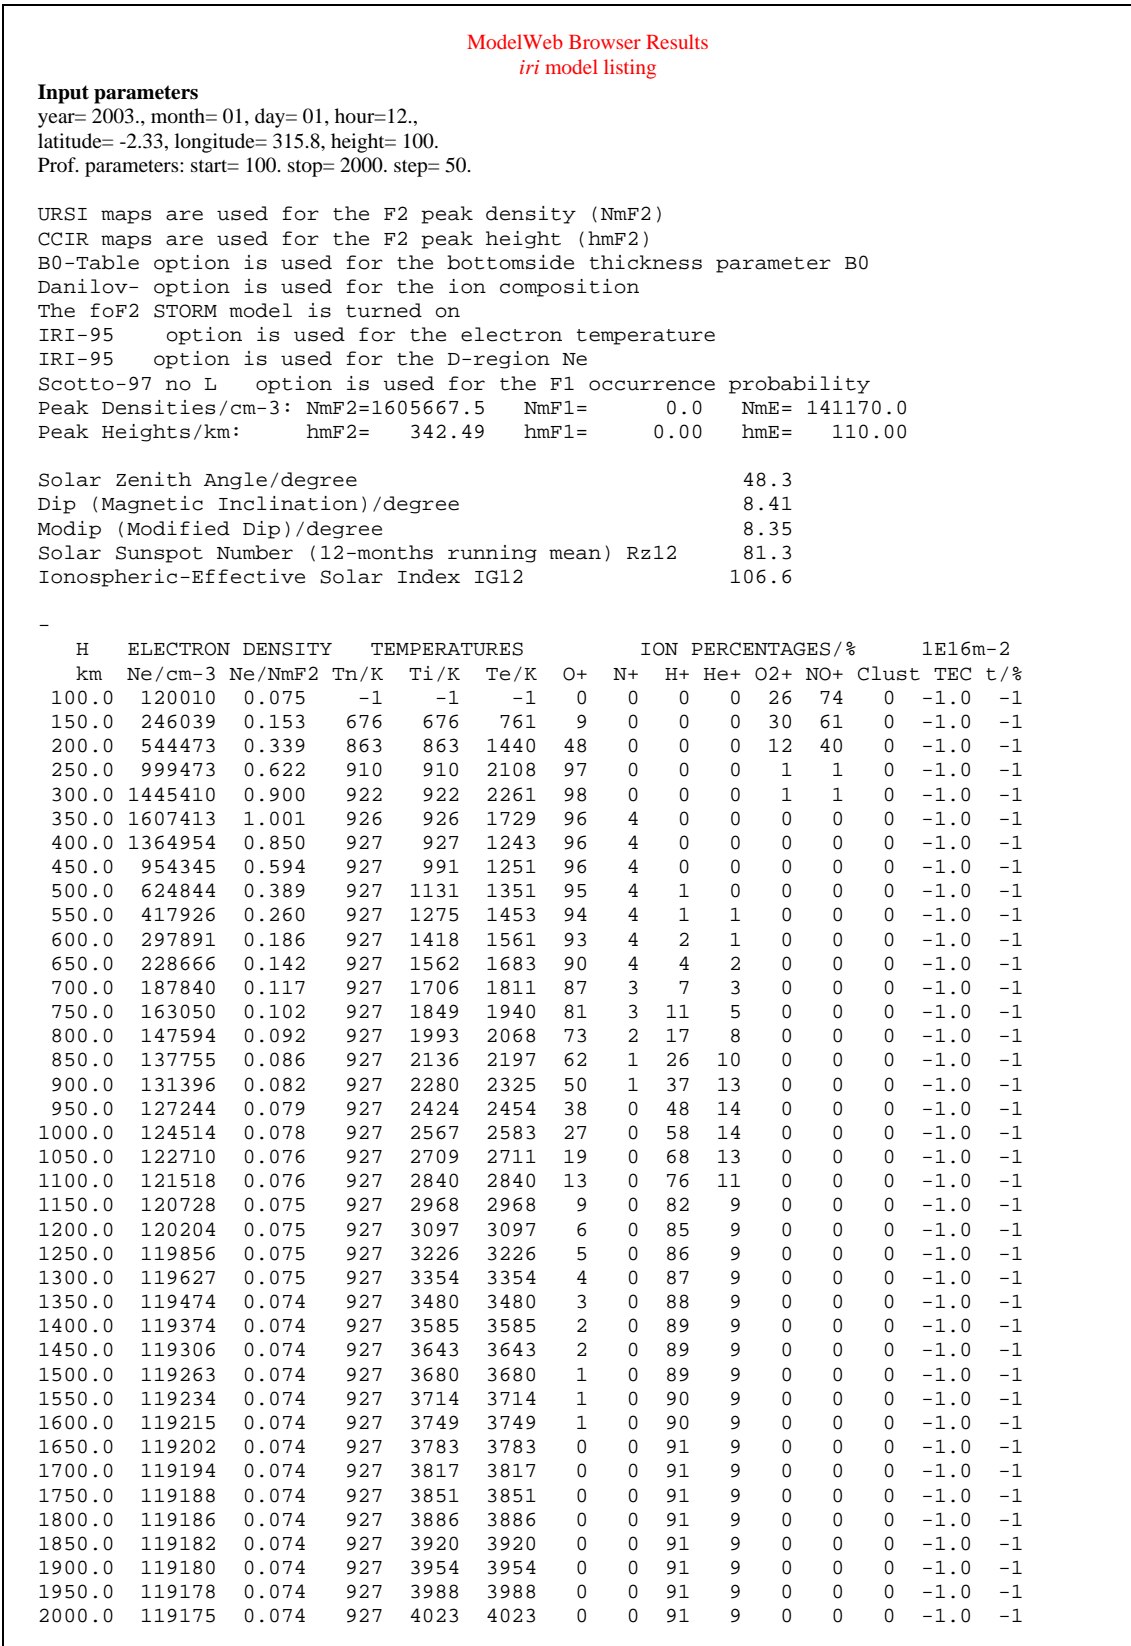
ModelWeb Browser Results
iri model listing

**Input parameters**
year= 2003., month= 01, day= 01, hour=12.,
latitude= -2.33, longitude= 315.8, height= 100.
Prof. parameters: start= 100. stop= 2000. step= 50.

URSI maps are used for the F2 peak density (NmF2)
CCIR maps are used for the F2 peak height (hmF2)
B0-Table option is used for the bottomside thickness parameter B0
Danilov- option is used for the ion composition
The foF2 STORM model is turned on
IRI-95 option is used for the electron temperature
IRI-95 option is used for the D-region Ne
Scotto-97 no L option is used for the F1 occurrence probability
Peak Densities/cm-3: NmF2=1605667.5 NmF1= 0.0 NmE= 141170.0
Peak Heights/km: hmF2= 342.49 hmF1= 0.00 hmE= 110.00

Solar Zenith Angle/degree 48.3
Dip (Magnetic Inclination)/degree 8.41
Modip (Modified Dip)/degree 8.35
Solar Sunspot Number (12-months running mean) Rz12 81.3
Ionospheric-Effective Solar Index IG12 106.6

-
H ELECTRON DENSITY TEMPERATURES ION PERCENTAGES/% 1E16m-2

| km | Ne/cm-3 | Ne/NmF2 | Tn/K | Ti/K | Te/K | O+ | N+ | H+ | He+ | O2+ | NO+ | Clust | TEC | t/% |
|---|---|---|---|---|---|---|---|---|---|---|---|---|---|---|
| 100.0 | 120010 | 0.075 | -1 | -1 | -1 | 0 | 0 | 0 | 0 | 26 | 74 | 0 | -1.0 | -1 |
| 150.0 | 246039 | 0.153 | 676 | 676 | 761 | 9 | 0 | 0 | 0 | 30 | 61 | 0 | -1.0 | -1 |
| 200.0 | 544473 | 0.339 | 863 | 863 | 1440 | 48 | 0 | 0 | 0 | 12 | 40 | 0 | -1.0 | -1 |
| 250.0 | 999473 | 0.622 | 910 | 910 | 2108 | 97 | 0 | 0 | 0 | 1 | 1 | 0 | -1.0 | -1 |
| 300.0 | 1445410 | 0.900 | 922 | 922 | 2261 | 98 | 0 | 0 | 0 | 1 | 1 | 0 | -1.0 | -1 |
| 350.0 | 1607413 | 1.001 | 926 | 926 | 1729 | 96 | 4 | 0 | 0 | 0 | 0 | 0 | -1.0 | -1 |
| 400.0 | 1364954 | 0.850 | 927 | 927 | 1243 | 96 | 4 | 0 | 0 | 0 | 0 | 0 | -1.0 | -1 |
| 450.0 | 954345 | 0.594 | 927 | 991 | 1251 | 96 | 4 | 0 | 0 | 0 | 0 | 0 | -1.0 | -1 |
| 500.0 | 624844 | 0.389 | 927 | 1131 | 1351 | 95 | 4 | 1 | 0 | 0 | 0 | 0 | -1.0 | -1 |
| 550.0 | 417926 | 0.260 | 927 | 1275 | 1453 | 94 | 4 | 1 | 1 | 0 | 0 | 0 | -1.0 | -1 |
| 600.0 | 297891 | 0.186 | 927 | 1418 | 1561 | 93 | 4 | 2 | 1 | 0 | 0 | 0 | -1.0 | -1 |
| 650.0 | 228666 | 0.142 | 927 | 1562 | 1683 | 90 | 4 | 4 | 2 | 0 | 0 | 0 | -1.0 | -1 |
| 700.0 | 187840 | 0.117 | 927 | 1706 | 1811 | 87 | 3 | 7 | 3 | 0 | 0 | 0 | -1.0 | -1 |
| 750.0 | 163050 | 0.102 | 927 | 1849 | 1940 | 81 | 3 | 11 | 5 | 0 | 0 | 0 | -1.0 | -1 |
| 800.0 | 147594 | 0.092 | 927 | 1993 | 2068 | 73 | 2 | 17 | 8 | 0 | 0 | 0 | -1.0 | -1 |
| 850.0 | 137755 | 0.086 | 927 | 2136 | 2197 | 62 | 1 | 26 | 10 | 0 | 0 | 0 | -1.0 | -1 |
| 900.0 | 131396 | 0.082 | 927 | 2280 | 2325 | 50 | 1 | 37 | 13 | 0 | 0 | 0 | -1.0 | -1 |
| 950.0 | 127244 | 0.079 | 927 | 2424 | 2454 | 38 | 0 | 48 | 14 | 0 | 0 | 0 | -1.0 | -1 |
| 1000.0 | 124514 | 0.078 | 927 | 2567 | 2583 | 27 | 0 | 58 | 14 | 0 | 0 | 0 | -1.0 | -1 |
| 1050.0 | 122710 | 0.076 | 927 | 2709 | 2711 | 19 | 0 | 68 | 13 | 0 | 0 | 0 | -1.0 | -1 |
| 1100.0 | 121518 | 0.076 | 927 | 2840 | 2840 | 13 | 0 | 76 | 11 | 0 | 0 | 0 | -1.0 | -1 |
| 1150.0 | 120728 | 0.075 | 927 | 2968 | 2968 | 9 | 0 | 82 | 9 | 0 | 0 | 0 | -1.0 | -1 |
| 1200.0 | 120204 | 0.075 | 927 | 3097 | 3097 | 6 | 0 | 85 | 9 | 0 | 0 | 0 | -1.0 | -1 |
| 1250.0 | 119856 | 0.075 | 927 | 3226 | 3226 | 5 | 0 | 86 | 9 | 0 | 0 | 0 | -1.0 | -1 |
| 1300.0 | 119627 | 0.075 | 927 | 3354 | 3354 | 4 | 0 | 87 | 9 | 0 | 0 | 0 | -1.0 | -1 |
| 1350.0 | 119474 | 0.074 | 927 | 3480 | 3480 | 3 | 0 | 88 | 9 | 0 | 0 | 0 | -1.0 | -1 |
| 1400.0 | 119374 | 0.074 | 927 | 3585 | 3585 | 2 | 0 | 89 | 9 | 0 | 0 | 0 | -1.0 | -1 |
| 1450.0 | 119306 | 0.074 | 927 | 3643 | 3643 | 2 | 0 | 89 | 9 | 0 | 0 | 0 | -1.0 | -1 |
| 1500.0 | 119263 | 0.074 | 927 | 3680 | 3680 | 1 | 0 | 89 | 9 | 0 | 0 | 0 | -1.0 | -1 |
| 1550.0 | 119234 | 0.074 | 927 | 3714 | 3714 | 1 | 0 | 90 | 9 | 0 | 0 | 0 | -1.0 | -1 |
| 1600.0 | 119215 | 0.074 | 927 | 3749 | 3749 | 1 | 0 | 90 | 9 | 0 | 0 | 0 | -1.0 | -1 |
| 1650.0 | 119202 | 0.074 | 927 | 3783 | 3783 | 0 | 0 | 91 | 9 | 0 | 0 | 0 | -1.0 | -1 |
| 1700.0 | 119194 | 0.074 | 927 | 3817 | 3817 | 0 | 0 | 91 | 9 | 0 | 0 | 0 | -1.0 | -1 |
| 1750.0 | 119188 | 0.074 | 927 | 3851 | 3851 | 0 | 0 | 91 | 9 | 0 | 0 | 0 | -1.0 | -1 |
| 1800.0 | 119186 | 0.074 | 927 | 3886 | 3886 | 0 | 0 | 91 | 9 | 0 | 0 | 0 | -1.0 | -1 |
| 1850.0 | 119182 | 0.074 | 927 | 3920 | 3920 | 0 | 0 | 91 | 9 | 0 | 0 | 0 | -1.0 | -1 |
| 1900.0 | 119180 | 0.074 | 927 | 3954 | 3954 | 0 | 0 | 91 | 9 | 0 | 0 | 0 | -1.0 | -1 |
| 1950.0 | 119178 | 0.074 | 927 | 3988 | 3988 | 0 | 0 | 91 | 9 | 0 | 0 | 0 | -1.0 | -1 |
| 2000.0 | 119175 | 0.074 | 927 | 4023 | 4023 | 0 | 0 | 91 | 9 | 0 | 0 | 0 | -1.0 | -1 |